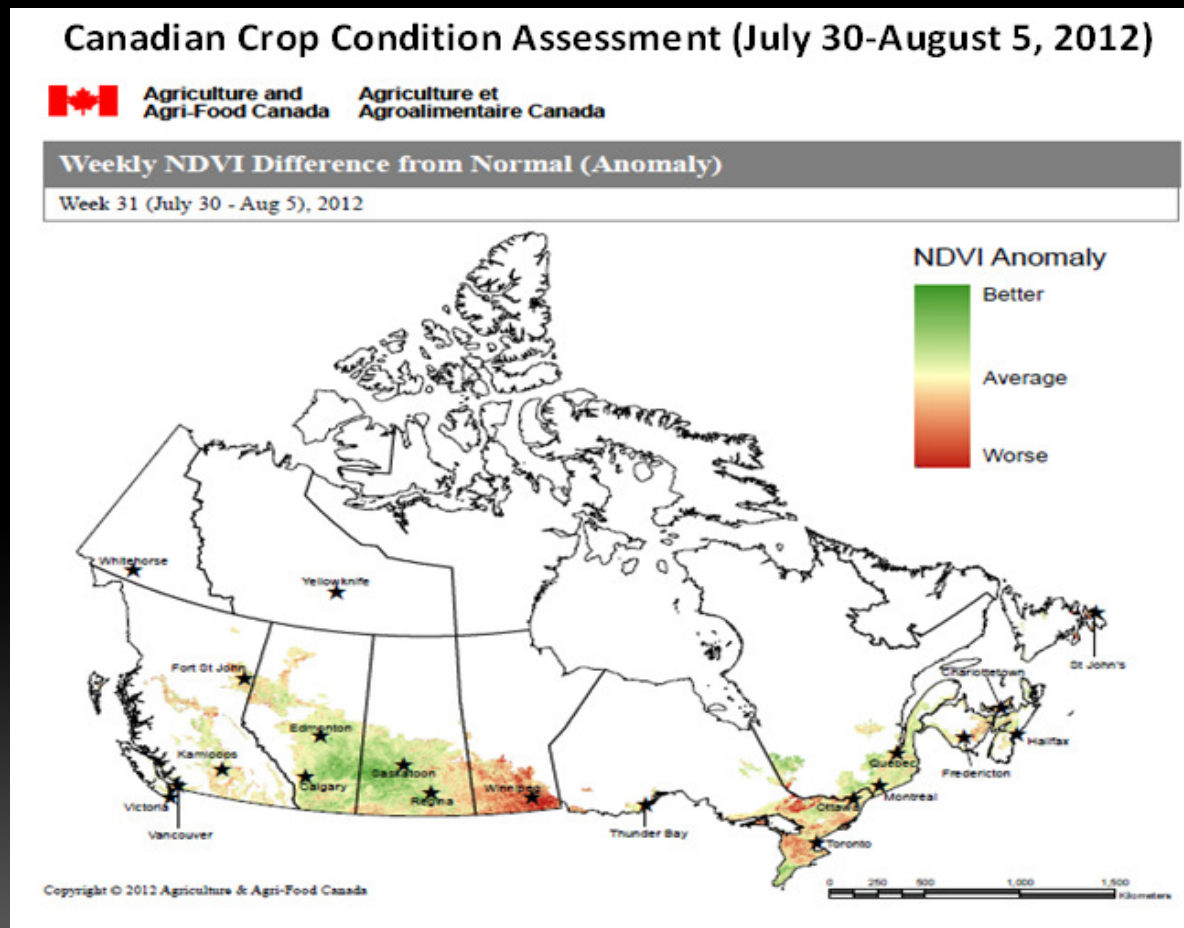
Canadian Crop Condition Assessment (July 30-August 5, 2012)

Agriculture and Agri-Food Canada Agriculture et Agroalimentaire Canada

Weekly NDVI Difference from Normal (Anomaly)

Week 31 (July 30 - Aug 5), 2012

NDVI Anomaly

Better

Average

Worse

Whitehorse

Yellowknife

Fort St John

Edmonton

Kamloops

Calgary

Saskatoon

Regina

Winnipeg

Victoria

Vancouver

Thunder Bay

Toronto

Ottawa

Montreal

Quebec

Fredericton

Charlottetown

Halifax

St John's

Copyright © 2012 Agriculture & Agri-Food Canada

0 250 500 1,000 1,500 Kilometers